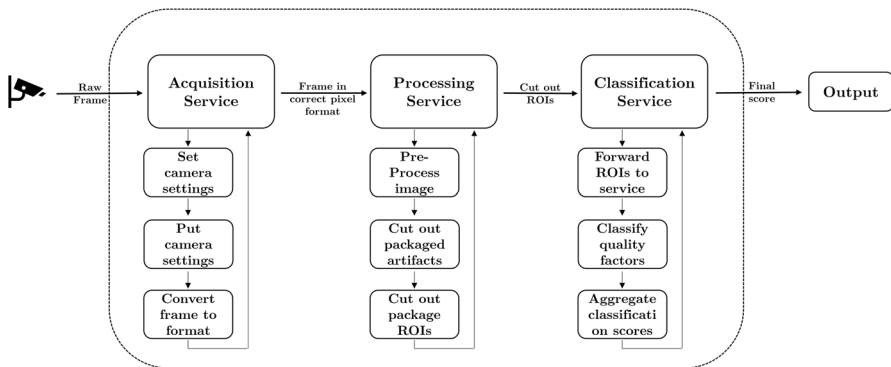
Raw Frame

Acquisition Service

Frame in correct pixel format

Processing Service

Cut out ROIs

Classification Service

Final score

Output

Set camera settings

Put camera settings

Convert frame to format

Pre-Process image

Cut out packaged artifacts

Cut out package ROIs

Forward ROIs to service

Classify quality factors

Aggregate classificati on scores